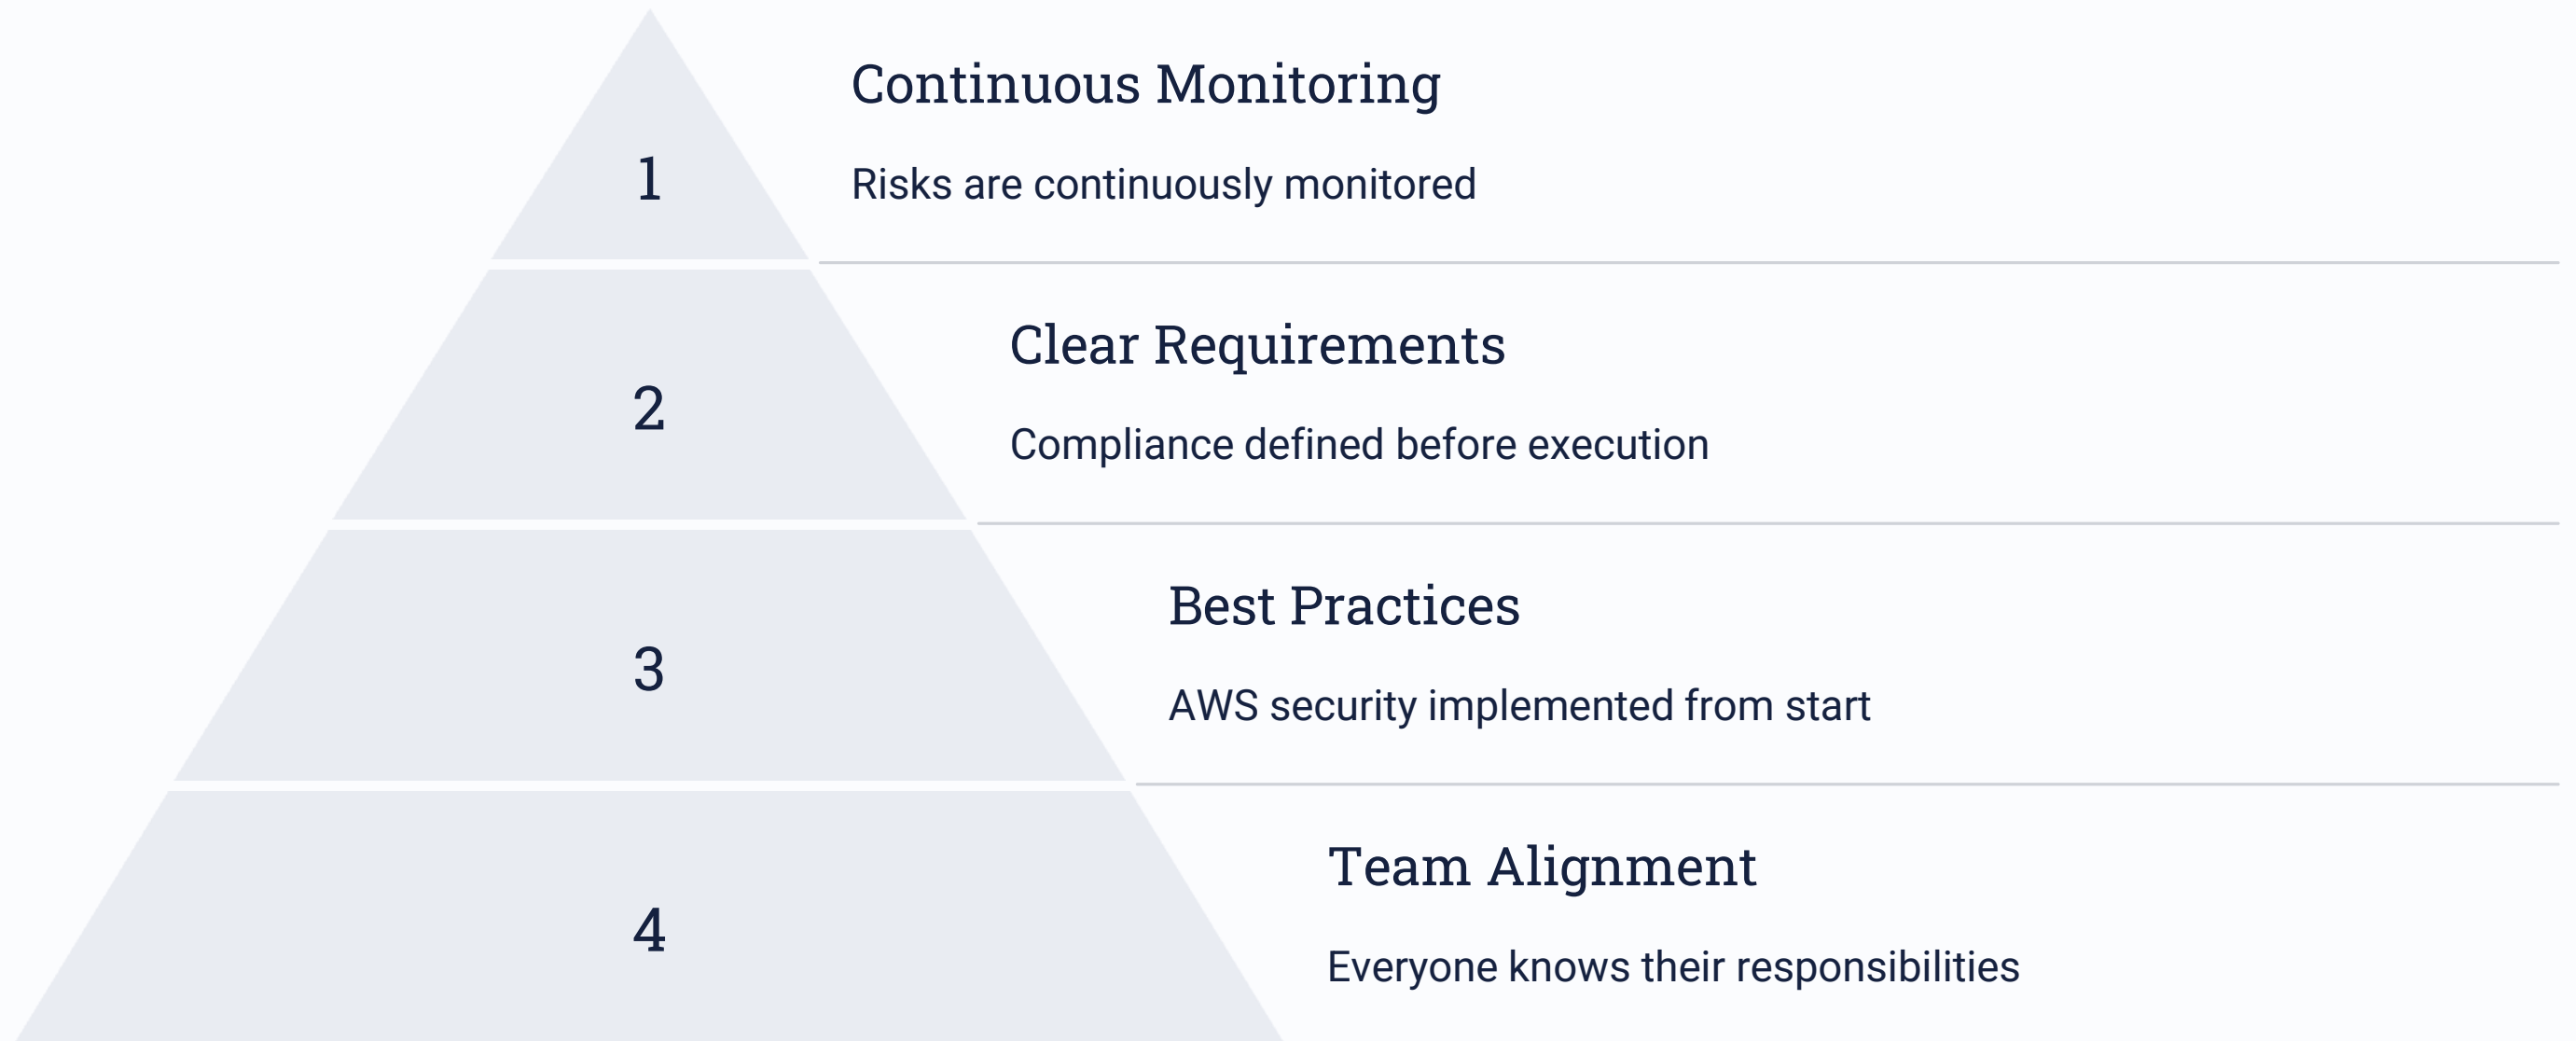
1

Continuous Monitoring

Risks are continuously monitored

2

Clear Requirements

Compliance defined before execution

3

Best Practices

AWS security implemented from start

4

Team Alignment

Everyone knows their responsibilities